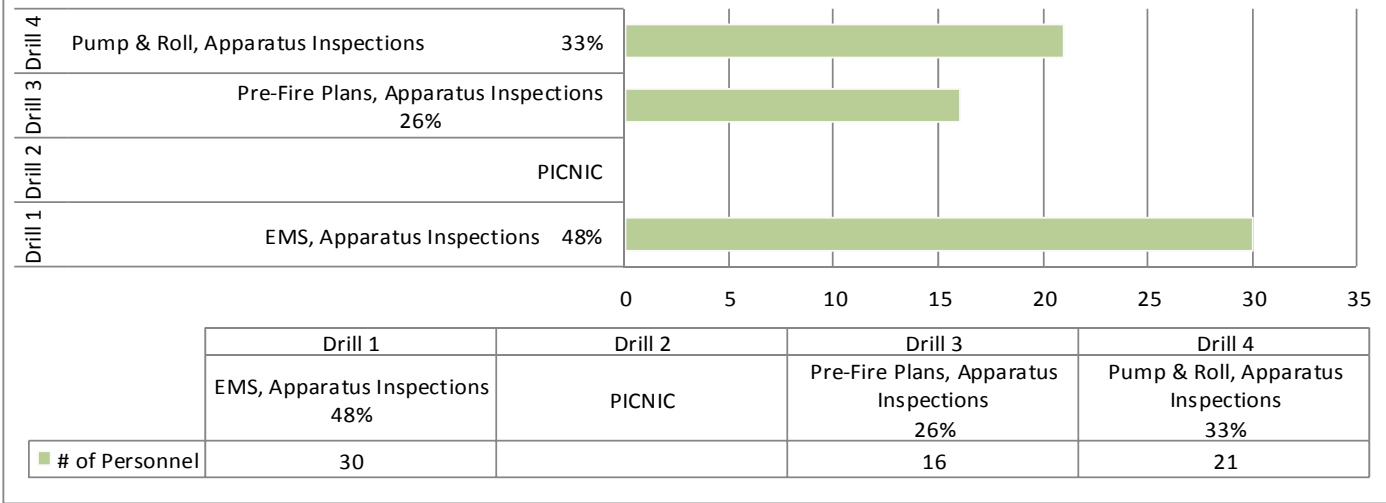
Drill 4 Pump & Roll, Apparatus Inspections 33%

Drill 3 Pre-Fire Plans, Apparatus Inspections 26%

Drill 2 PICNIC

Drill 1 EMS, Apparatus Inspections 48%

0 5 10 15 20 25 30 35

| | Drill 1 | Drill 2 | Drill 3 | Drill 4 |
|---|---|---|---|---|
| | EMS, Apparatus Inspections 48% | PICNIC | Pre-Fire Plans, Apparatus Inspections 26% | Pump & Roll, Apparatus Inspections 33% |
| # of Personnel | 30 | | 16 | 21 |